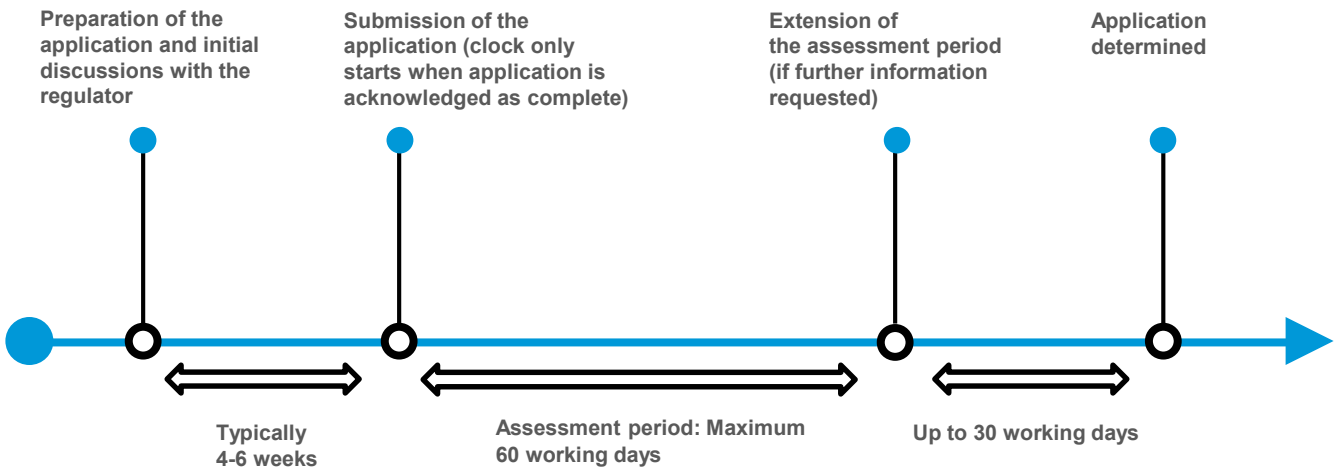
Preparation of the application and initial discussions with the regulator

Submission of the application (clock only starts when application is acknowledged as complete)

Extension of the assessment period (if further information requested)

Application determined

Typically 4-6 weeks

Assessment period: Maximum 60 working days

Up to 30 working days